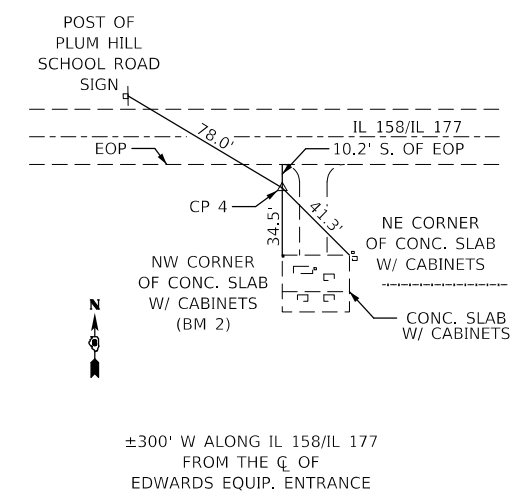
POST OF PLUM HILL SCHOOL ROAD SIGN

78.0'

IL 158/IL 177

EOP

10.2' S. OF EOP

CP 4

34.5'

41.3'

NE CORNER OF CONC. SLAB W/ CABINETS

NW CORNER OF CONC. SLAB W/ CABINETS (BM 2)

N

CONC. SLAB W/ CABINETS

±300' W ALONG IL 158/IL 177 FROM THE ℄ OF EDWARDS EQUIP. ENTRANCE